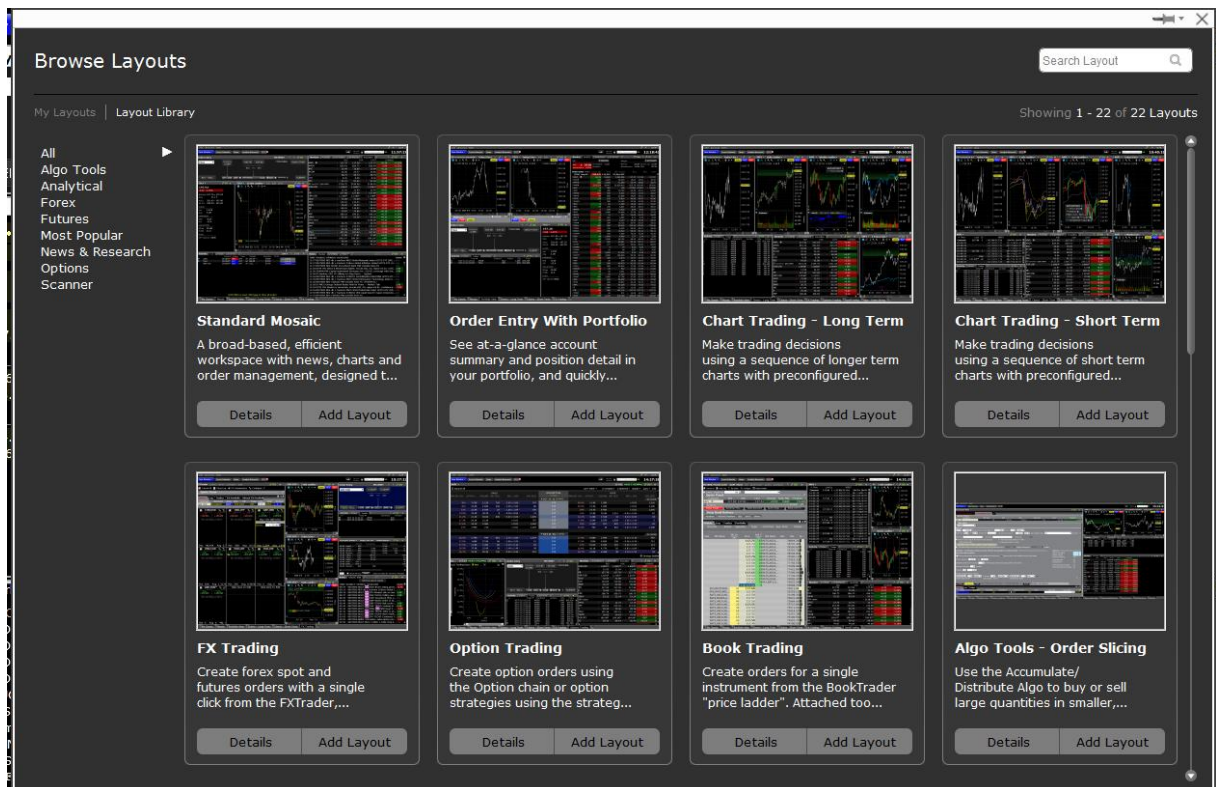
Browse Layouts

Search Layout

My Layouts | Layout Library

Showing 1 - 22 of 22 Layouts

All
Algo Tools
Analytical
Forex
Futures
Most Popular
News & Research
Options
Scanner

Standard Mosaic
A broad-based, efficient workspace with news, charts and order management, designed t...
Details | Add Layout

Order Entry With Portfolio
See at-a-glance account summary and position detail in your portfolio, and quickly...
Details | Add Layout

Chart Trading - Long Term
Make trading decisions using a sequence of longer term charts with preconfigured...
Details | Add Layout

Chart Trading - Short Term
Make trading decisions using a sequence of short term charts with preconfigured...
Details | Add Layout

FX Trading
Create forex spot and futures orders with a single click from the FXTrader,...
Details | Add Layout

Option Trading
Create option orders using the Option chain or option strategies using the strateg...
Details | Add Layout

Book Trading
Create orders for a single instrument from the BookTrader "price ladder". Attached too...
Details | Add Layout

Algo Tools - Order Slicing
Use the Accumulate/ Distribute Algo to buy or sell large quantities in smaller,...
Details | Add Layout